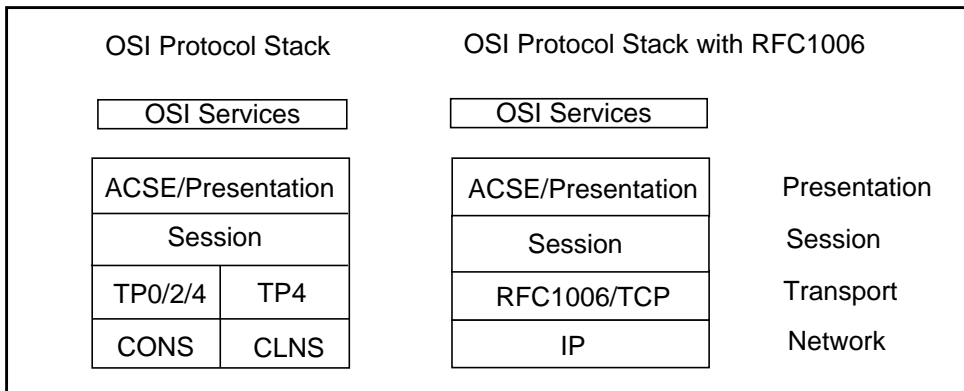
OSI Protocol Stack

OSI Services

ACSE/Presentation

Session

TP0/2/4 | TP4

CONS | CLNS

OSI Protocol Stack with RFC1006

OSI Services

ACSE/Presentation | Presentation

Session | Session

RFC1006/TCP | Transport

IP | Network